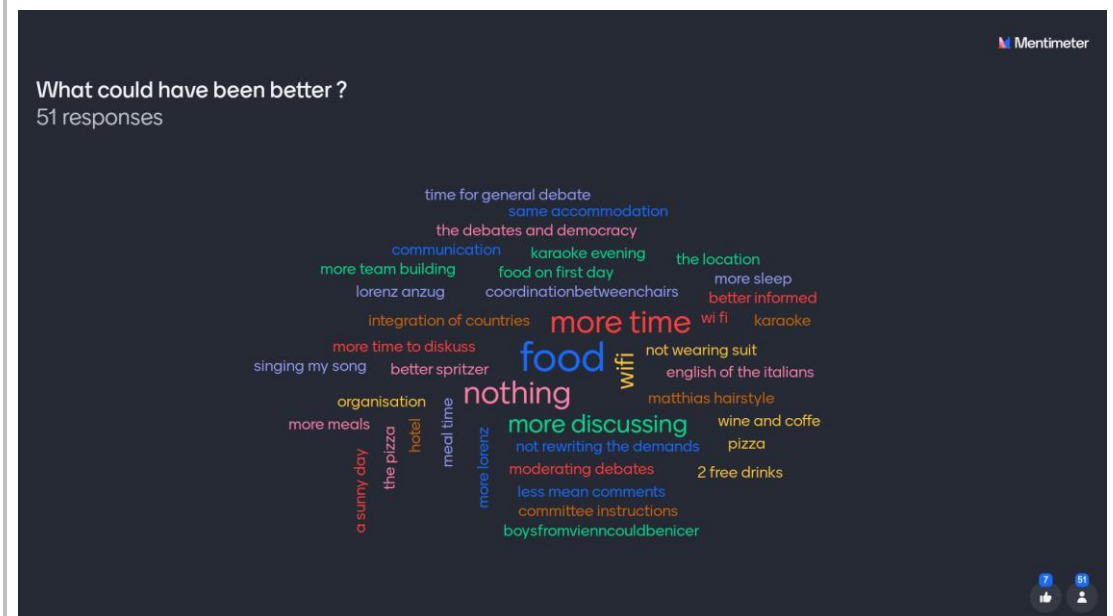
Mentimeter

What could have been better ?
51 responses

time for general debate
same accommodation
the debates and democracy
communication
karaoke evening
the location
more team building
food on first day
more sleep
lorenz anzug
coordinationbetweenchairs
better informed
integration of countries
more time
wi fi
karaoke
more time to diskuss
food
wifi
not wearing suit
singing my song
better spritzer
english of the italians
nothing
matthias hairstyle
organisation
meal time
more discussing
wine and coffe
more meals
the pizza
hotel
not rewriting the demands
pizza
a sunny day
more lorenz
moderating debates
2 free drinks
less mean comments
committee instructions
boysfromvienncouldbenicer

7
51